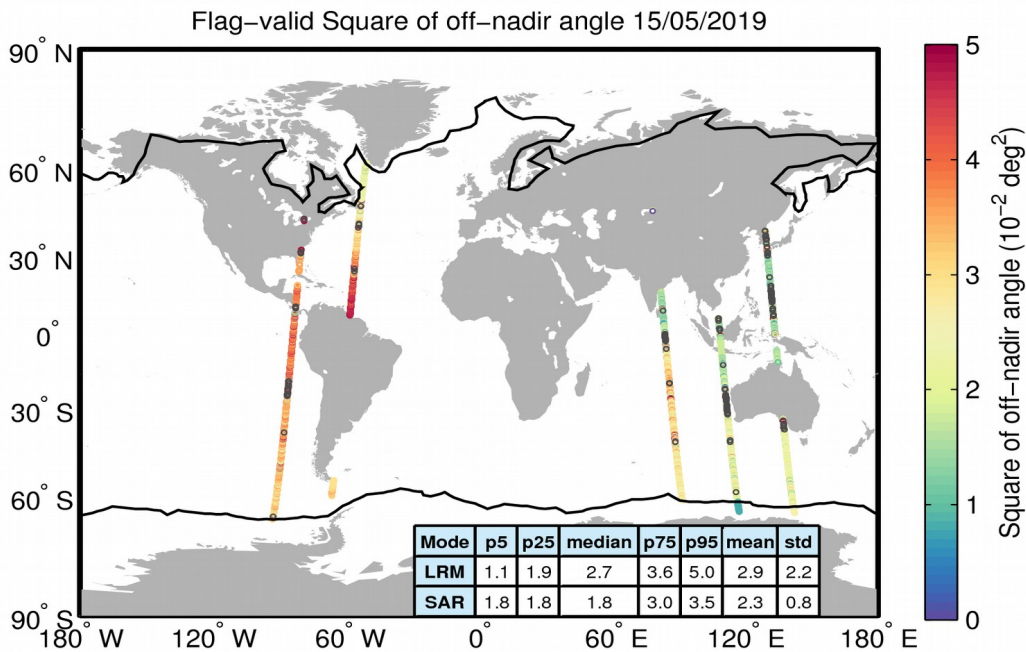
Flag−valid Square of off−nadir angle 15/05/2019

90° N
60° N
30° N
0°
30° S
60° S
90° S

180° W 120° W 60° W 0° 60° E 120° E 180° E

| Mode | p5 | p25 | median | p75 | p95 | mean | std |
|---|---|---|---|---|---|---|---|
| LRM | 1.1 | 1.9 | 2.7 | 3.6 | 5.0 | 2.9 | 2.2 |
| SAR | 1.8 | 1.8 | 1.8 | 3.0 | 3.5 | 2.3 | 0.8 |

5
4
3
2
1
0

Square of off−nadir angle ($10^{-2}$ $deg^2$)